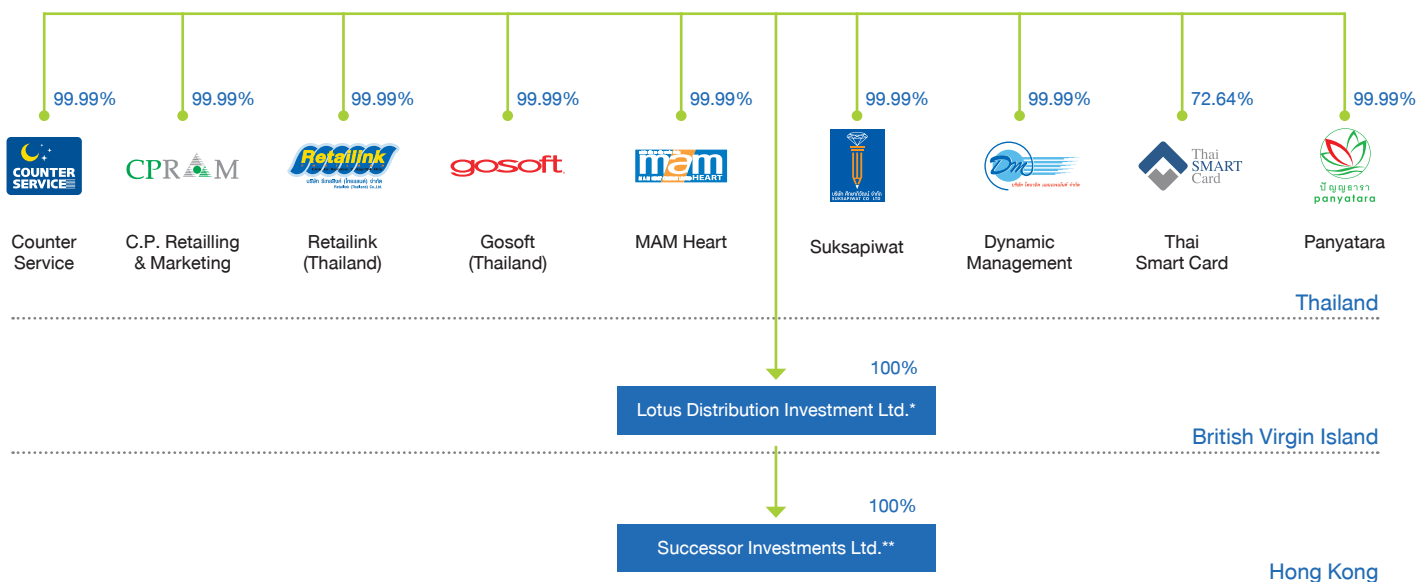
99.99%

COUNTER SERVICE

Counter Service

99.99%

CPRAM

C.P. Retailling & Marketing

99.99%

Retailink

Retailink (Thailand)

99.99%

gosoft

Gosoft (Thailand)

99.99%

mam HEART

MAM Heart

99.99%

Suksapiwat

99.99%

DM

Dynamic Management

72.64%

Thai SMART Card

Thai Smart Card

99.99%

ปัญญธารา panyatara

Panyatara

Thailand

100%

Lotus Distribution Investment Ltd.*

British Virgin Island

100%

Successor Investments Ltd.**

Hong Kong